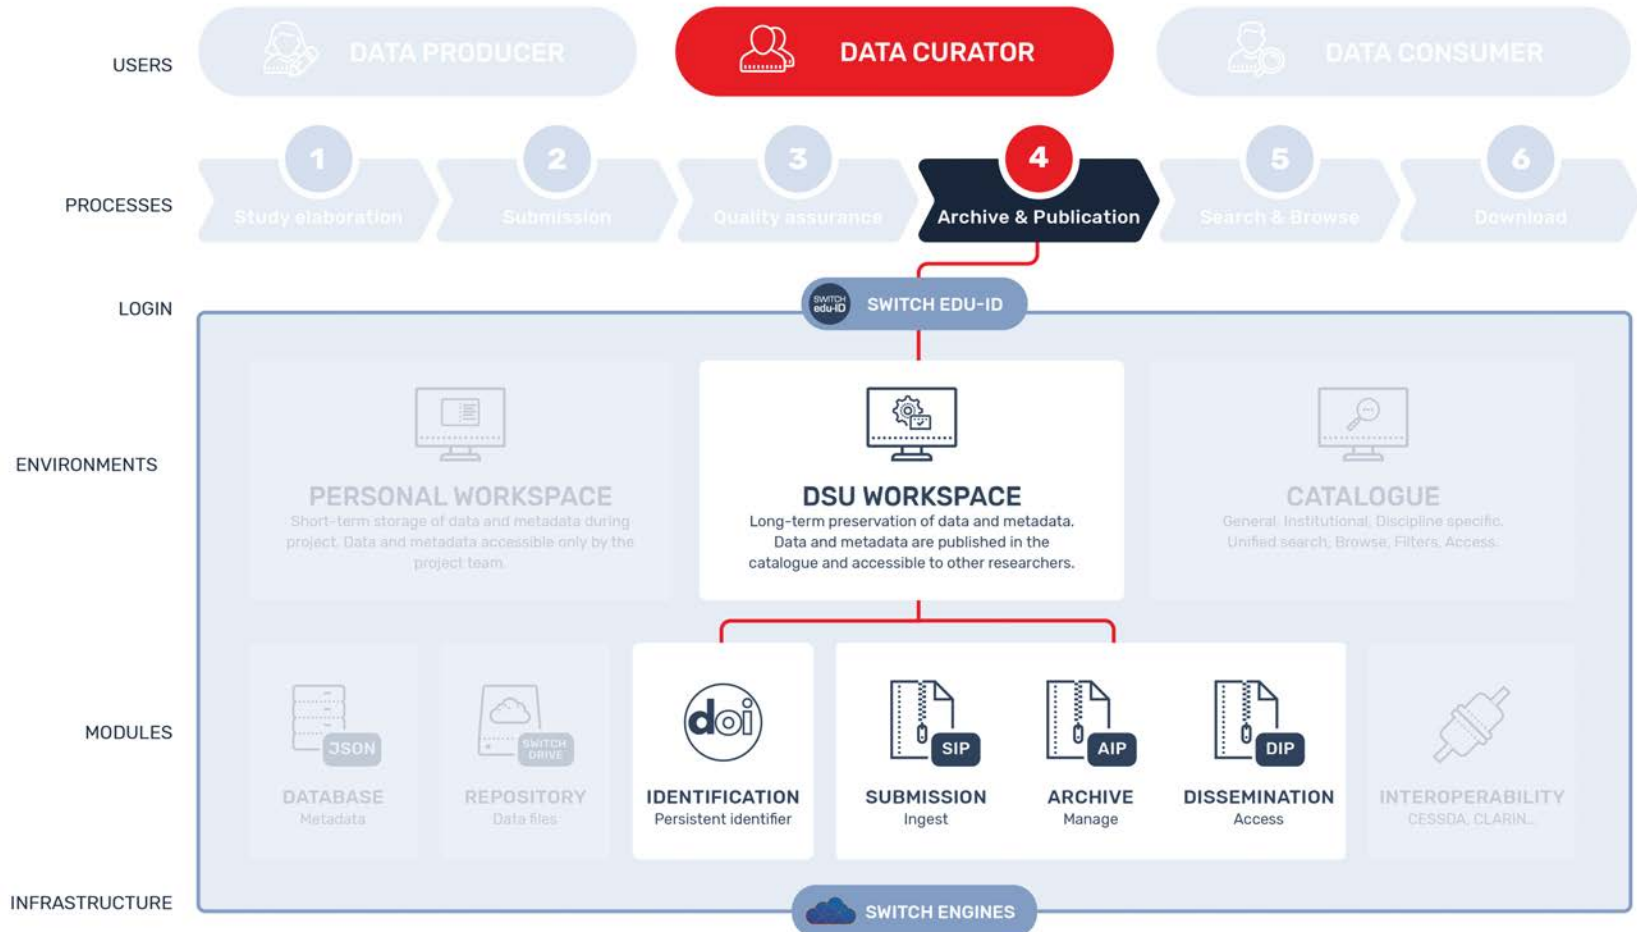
USERS

DATA PRODUCER

DATA CURATOR

DATA CONSUMER

PROCESSES

1 Study elaboration

2 Submission

3 Quality assurance

4 Archive & Publication

5 Search & Browse

6 Download

LOGIN

SWITCH edu-ID SWITCH EDU-ID

ENVIRONMENTS

PERSONAL WORKSPACE
Short-term storage of data and metadata during project. Data and metadata accessible only by the project team.

DSU WORKSPACE
Long-term preservation of data and metadata. Data and metadata are published in the catalogue and accessible to other researchers.

CATALOGUE
General, Institutional, Discipline specific. Unified search, Browse, Filters, Access.

MODULES

JSON
DATABASE
Metadata

SWITCH DRIVE
REPOSITORY
Data files

doi
IDENTIFICATION
Persistent identifier

SIP
SUBMISSION
Ingest

AIP
ARCHIVE
Manage

DIP
DISSEMINATION
Access

INTEROPERABILITY
CESSDA, CLARIN...

INFRASTRUCTURE

SWITCH ENGINES